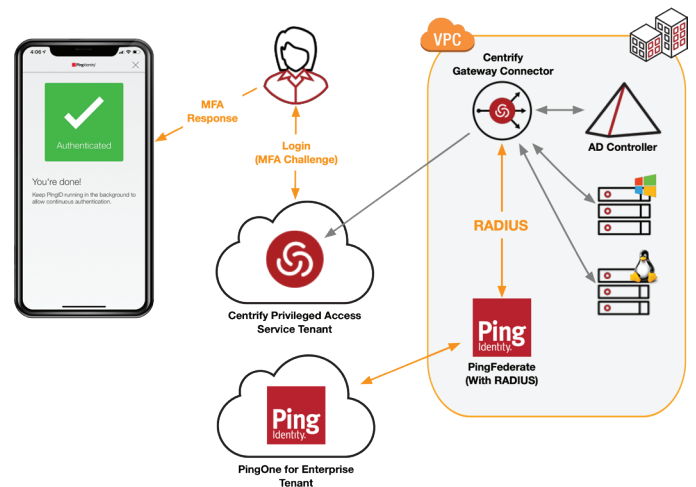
4:06

PingIdentity

Authenticated

You're done!

Keep PingID running in the background to allow continuous authentication.

MFA Response

Login (MFA Challenge)

VPC

Centrify Gateway Connector

AD Controller

RADIUS

Centrify Privileged Access Service Tenant

Ping Identity

PingFederate (With RADIUS)

Ping Identity

PingOne for Enterprise Tenant